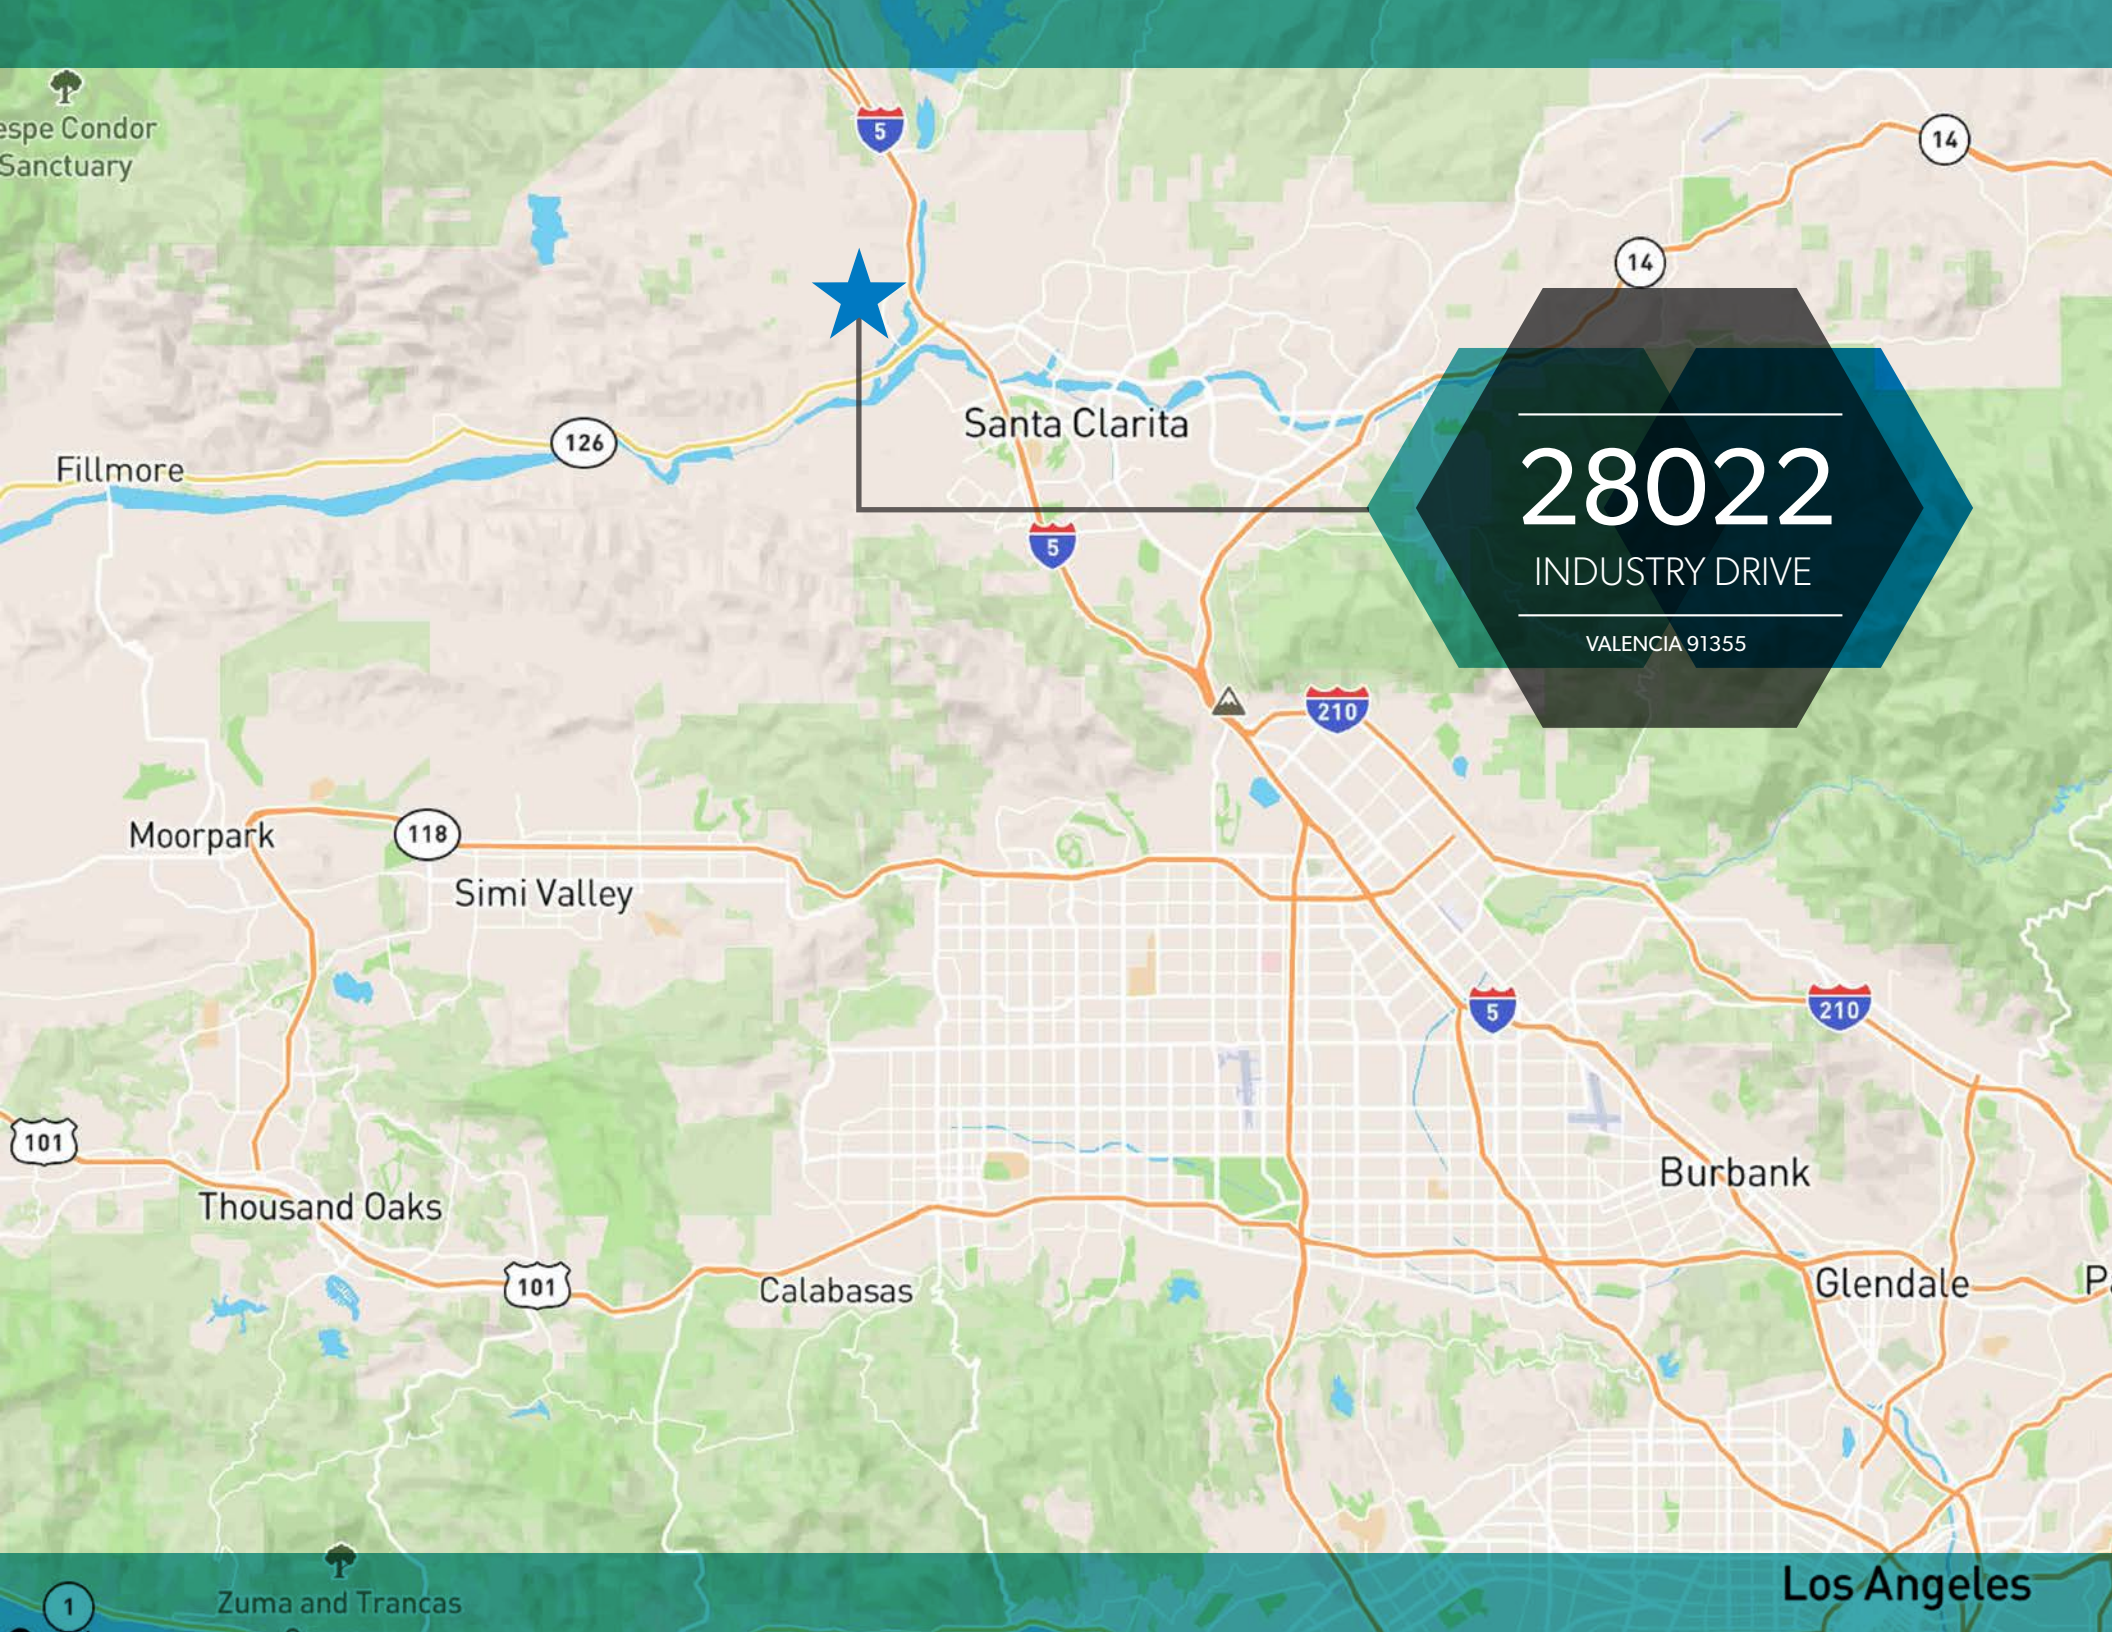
espe Condor Sanctuary

5

14

14

Santa Clarita

126

Fillmore

28022
INDUSTRY DRIVE
VALENCIA 91355

5

210

Moorpark

118

Simi Valley

5

210

101

Burbank

Thousand Oaks

101

Calabasas

Glendale

P

1

Zuma and Trancas

Los Angeles